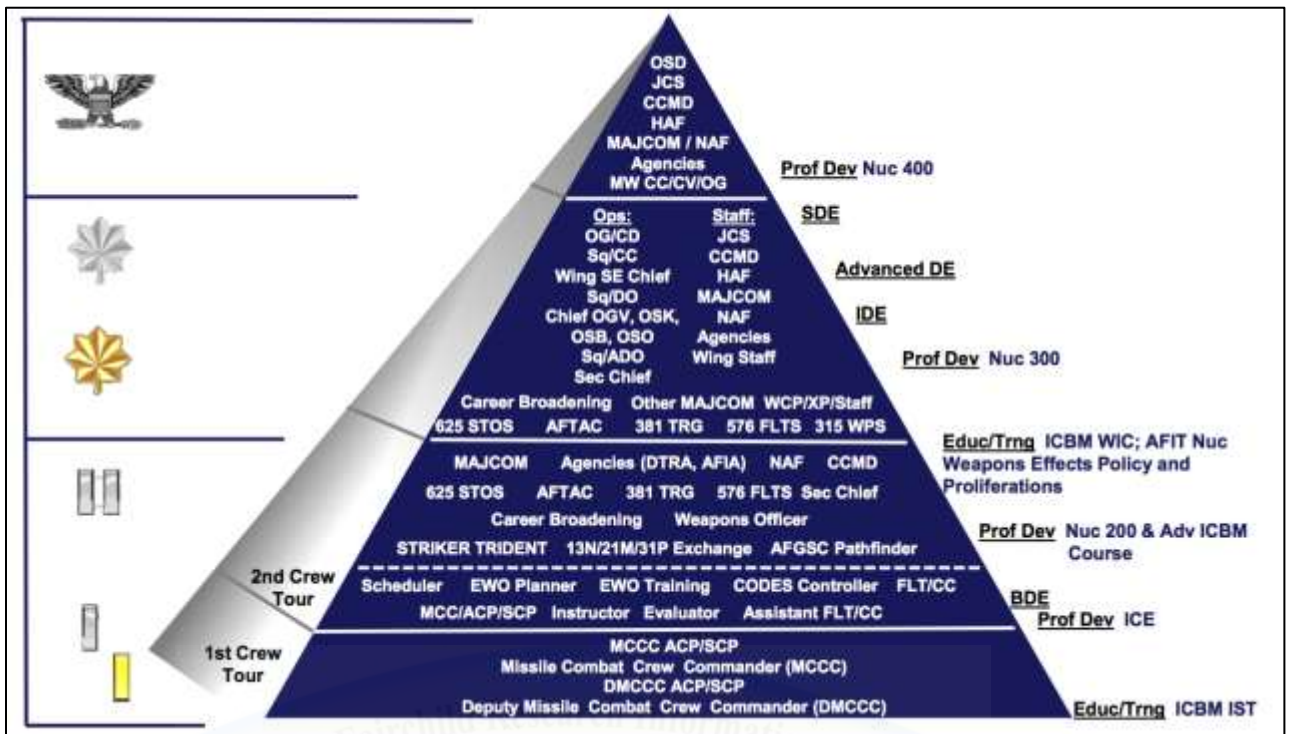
OSD
JCS
CCMD
HAF
MAJCOM / NAF
Agencies
MW CC/CV/OG

Prof Dev Nuc 400

Ops:
OG/CD
Sq/CC
Wing SE Chief
Sq/DO
Chief OGV, OSK, OSB, OSO
Sq/ADO
Sec Chief

Staff:
JCS
CCMD
HAF
MAJCOM
NAF
Agencies
Wing Staff

SDE

Advanced DE

IDE

Prof Dev Nuc 300

Career Broadening Other MAJCOM WCP/XP/Staff
625 STOS AFTAC 381 TRG 576 FLTS 315 WPS

Educ/Trng ICBM WIC; AFIT Nuc Weapons Effects Policy and Proliferations

MAJCOM Agencies (DTRA, AFIA) NAF CCMD
625 STOS AFTAC 381 TRG 576 FLTS Sec Chief
Career Broadening Weapons Officer
STRIKER TRIDENT 13N/21M/31P Exchange AFGSC Pathfinder

Prof Dev Nuc 200 & Adv ICBM Course

2nd Crew Tour

Scheduler EWO Planner EWO Training CODES Controller FLT/CC
MCC/ACP/SCP Instructor Evaluator Assistant FLT/CC

BDE
Prof Dev ICE

1st Crew Tour

MCCC ACP/SCP
Missile Combat Crew Commander (MCCC)
DMCCC ACP/SCP
Deputy Missile Combat Crew Commander (DMCCC)

Educ/Trng ICBM IST